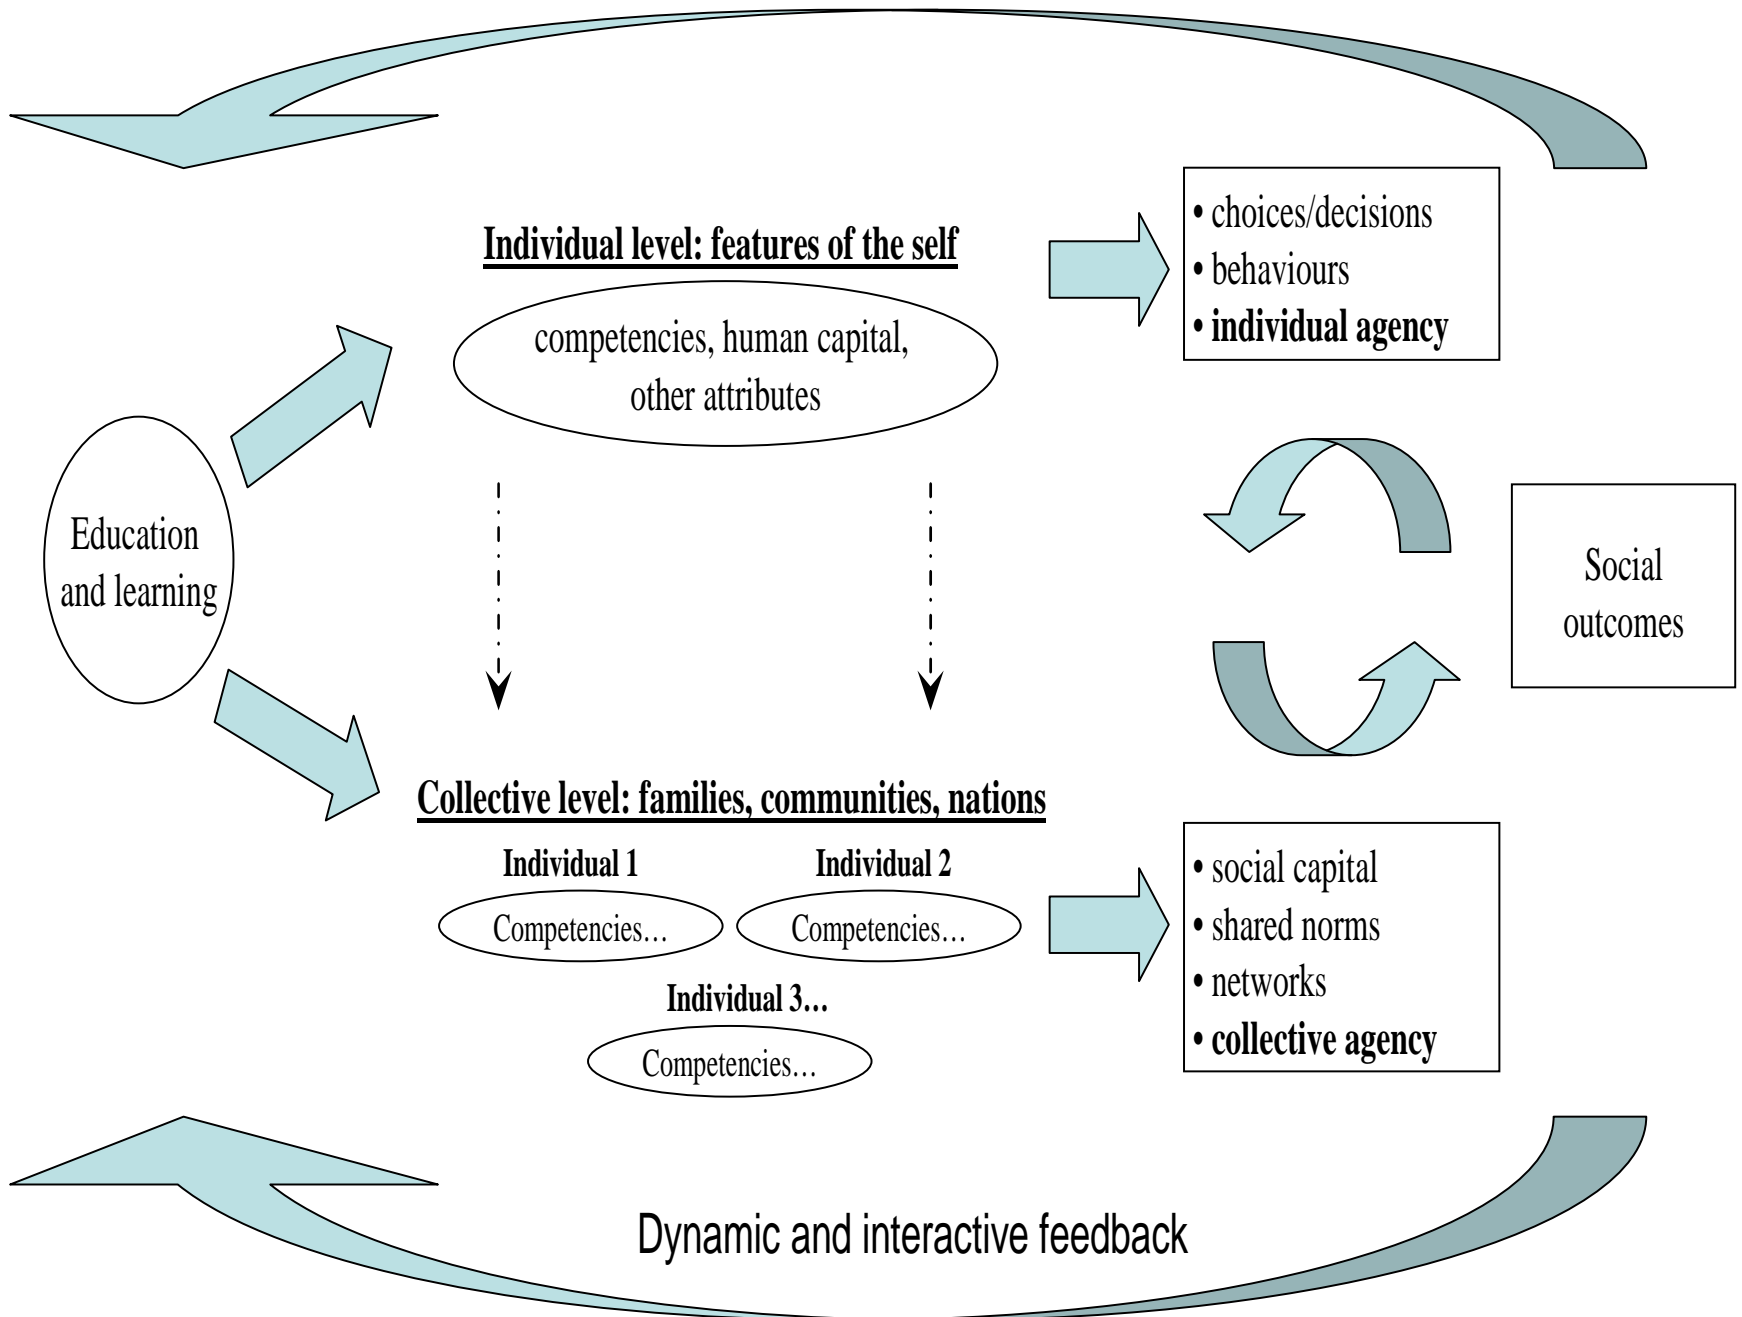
Individual level: features of the self

competencies, human capital, other attributes

• choices/decisions
• behaviours
• **individual agency**

Education and learning

Social outcomes

Collective level: families, communities, nations

Individual 1

Competencies…

Individual 2

Competencies…

Individual 3…

Competencies…

• social capital
• shared norms
• networks
• **collective agency**

Dynamic and interactive feedback